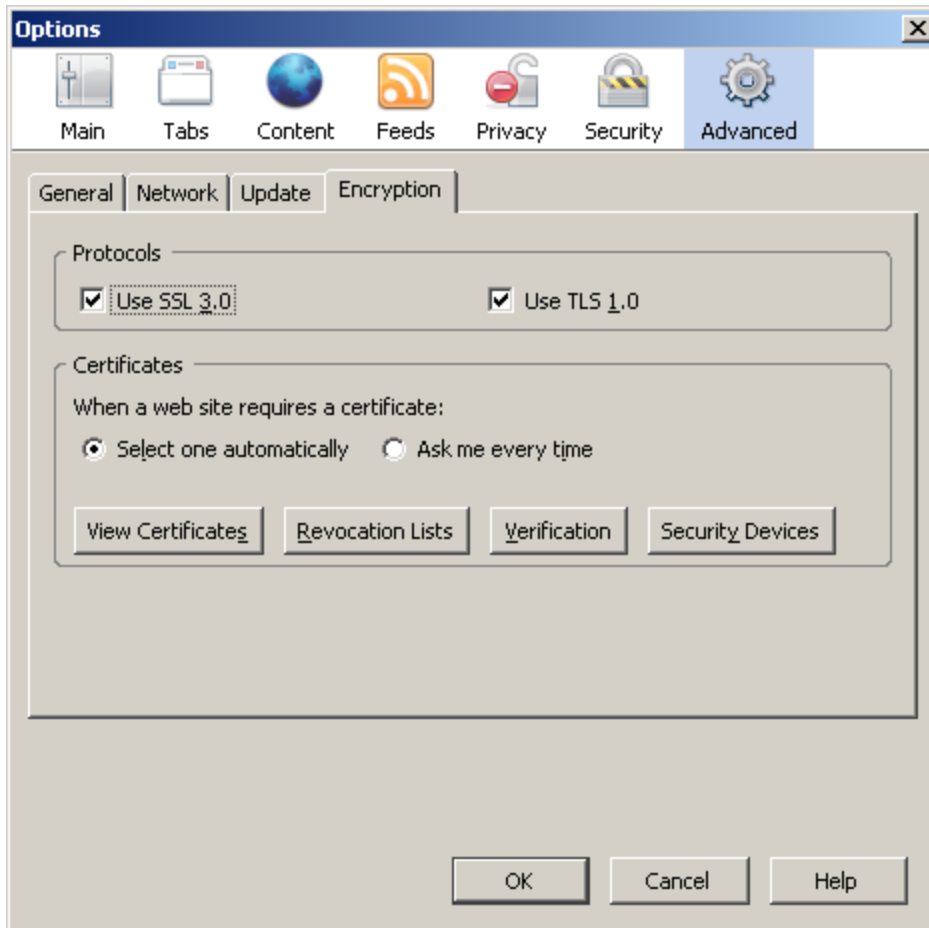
Options

Main Tabs Content Feeds Privacy Security Advanced

General Network Update Encryption

Protocols

Use SSL 3.0

Use TLS 1.0

Certificates

When a web site requires a certificate:

Select one automatically

Ask me every time

View Certificates

Revocation Lists

Verification

Security Devices

OK

Cancel

Help